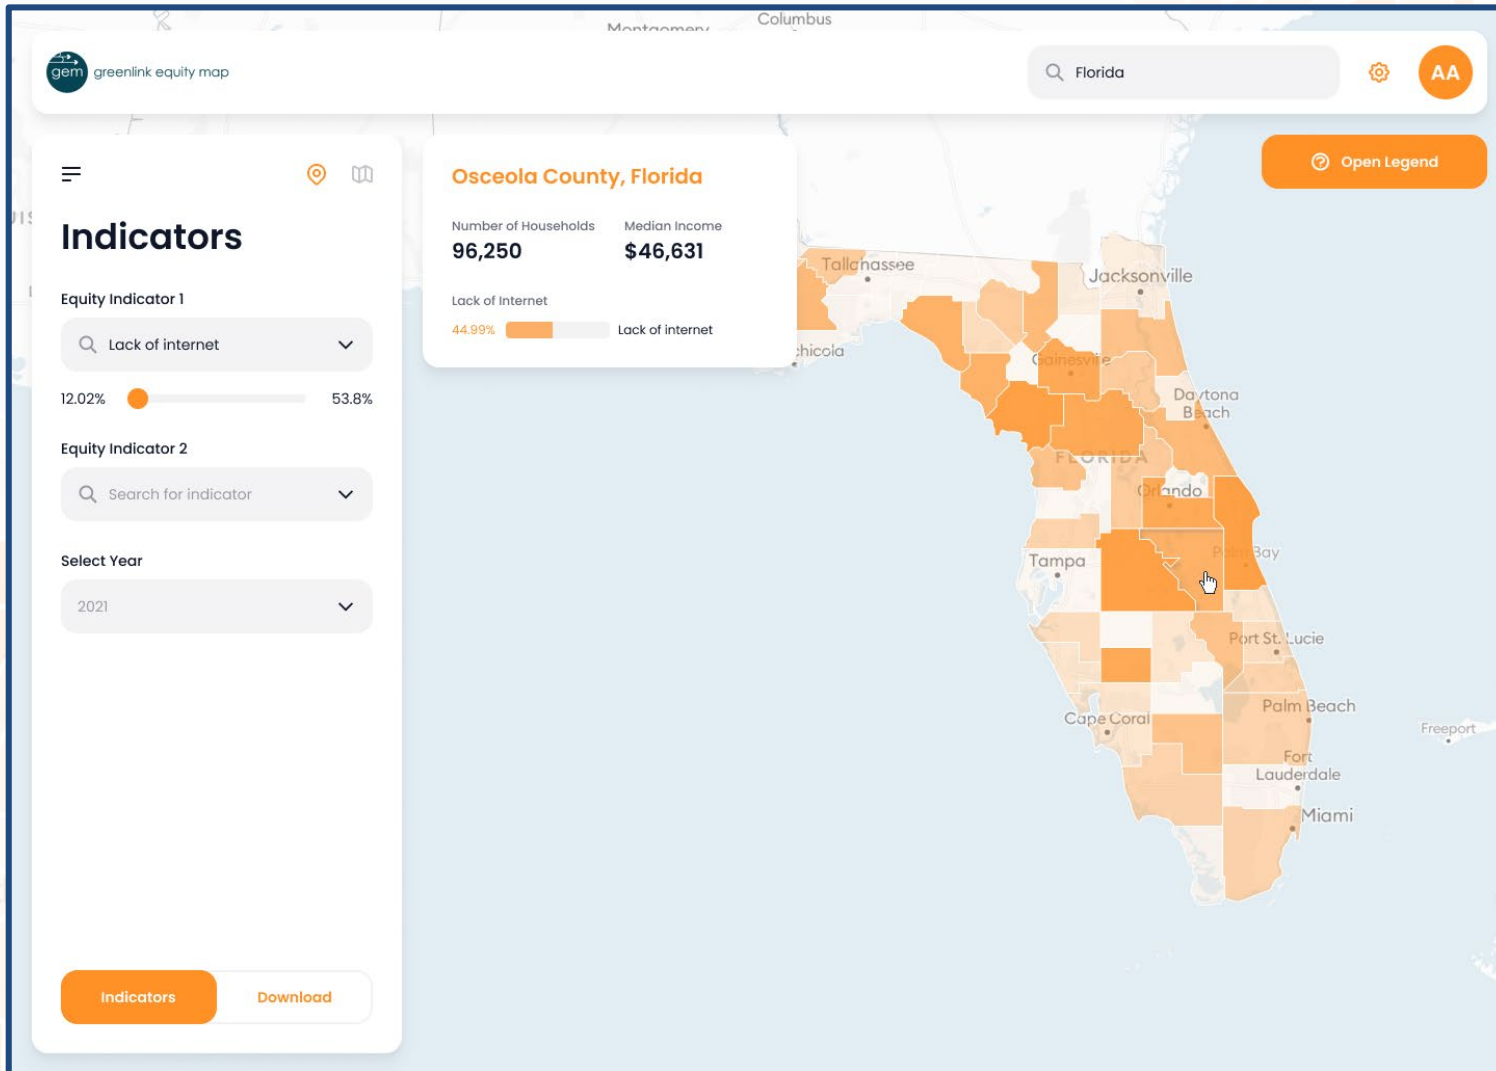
Montgomery
Columbus
gem greenlink equity map
Florida
AA
Open Legend

Indicators

Equity Indicator 1
Lack of internet
12.02%
53.8%

Equity Indicator 2
Search for indicator

Select Year
2021

Indicators
Download

Osceola County, Florida
Number of Households
96,250
Median Income
$46,631
Lack of Internet
44.99%
Lack of internet

Tallahassee
Jacksonville
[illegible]hicola
Gainesville
Daytona Beach
FLORIDA
Orlando
Palm Bay
Tampa
Port St. Lucie
Palm Beach
Cape Coral
Freeport
Fort Lauderdale
Miami